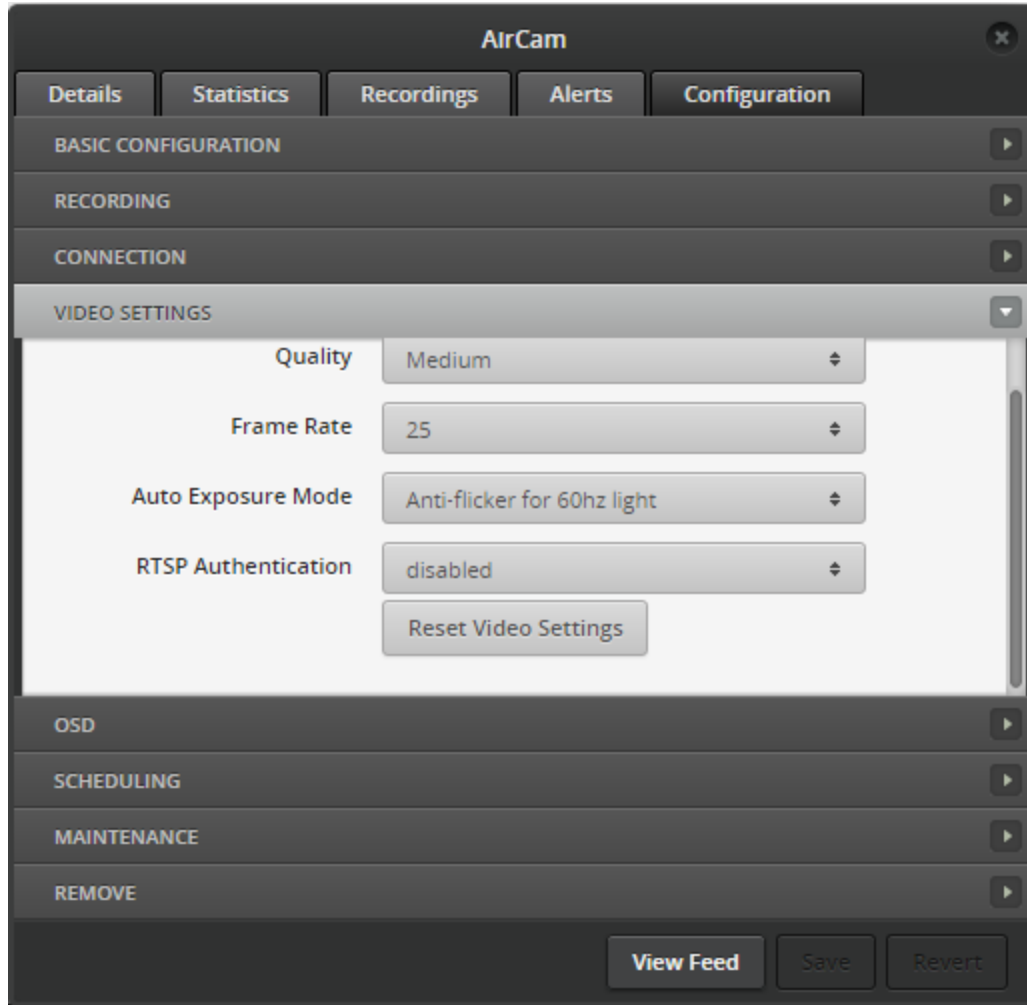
AirCam

Details Statistics Recordings Alerts Configuration

BASIC CONFIGURATION

RECORDING

CONNECTION

VIDEO SETTINGS

Quality Medium

Frame Rate 25

Auto Exposure Mode Anti-flicker for 60hz light

RTSP Authentication disabled

Reset Video Settings

OSD

SCHEDULING

MAINTENANCE

REMOVE

View Feed Save Revert